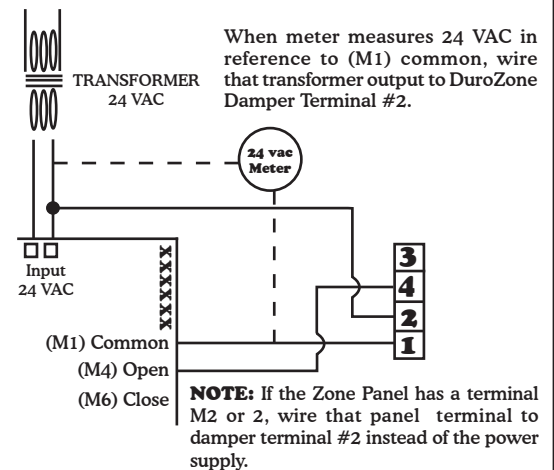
When meter measures 24 VAC in reference to (M1) common, wire that transformer output to DuroZone Damper Terminal #2.

TRANSFORMER
24 VAC

24 vac
Meter

Input
24 VAC

XXXXXX

3
4
2
1

(M1) Common
(M4) Open
(M6) Close

NOTE: If the Zone Panel has a terminal M2 or 2, wire that panel terminal to damper terminal #2 instead of the power supply.